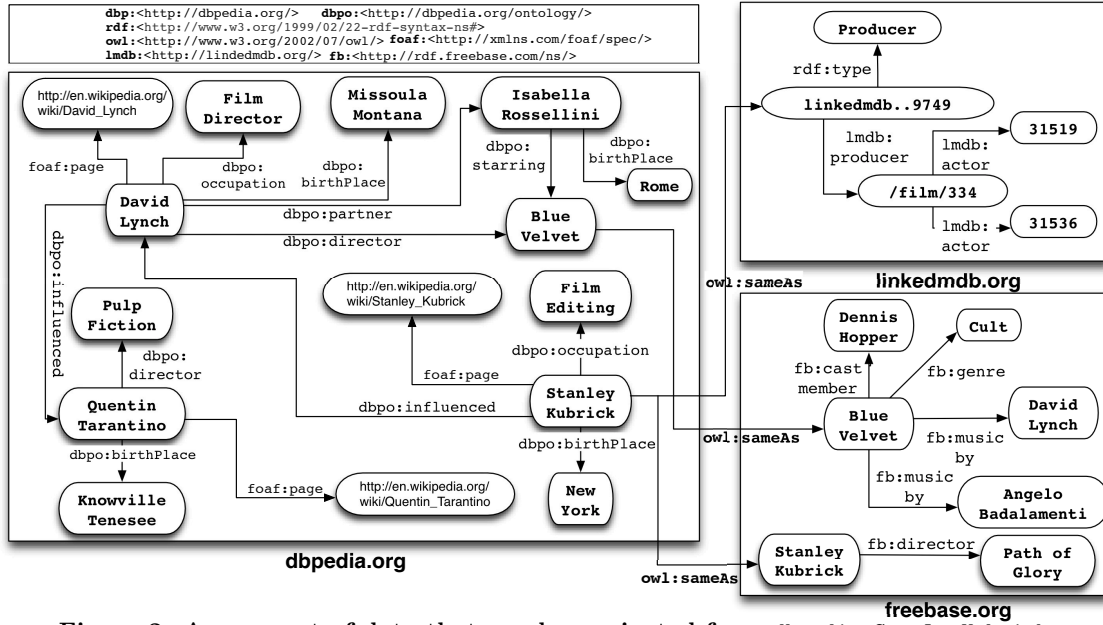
dbp:<http://dbpedia.org/> dbpo:<http://dbpedia.org/ontology/>
rdf:<http://www.w3.org/1999/02/22-rdf-syntax-ns#>
owl:<http://www.w3.org/2002/07/owl/> foaf:<http://xmlns.com/foaf/spec/>
lmdb:<http://lindedmdb.org/> fb:<http://rdf.freebase.com/ns/>

http://en.wikipedia.org/wiki/David_Lynch
Film Director
Missoula Montana
Isabella Rossellini
foaf:page
dbpo: occupation
dbpo: birthPlace
dbpo: starring
dbpo: birthPlace
Rome
David Lynch
dbpo:partner
Blue Velvet
dbpo:director
dbpo:influenced
http://en.wikipedia.org/wiki/Stanley_Kubrick
Film Editing
Pulp Fiction
dbpo:occupation
dbpo: director
foaf:page
Quentin Tarantino
dbpo:influenced
Stanley Kubrick
dbpo:birthPlace
dbpo:birthPlace
foaf:page
http://en.wikipedia.org/wiki/Quentin_Tarantino
Knowville Tenesee
New York
dbpedia.org

Producer
rdf:type
linkedmdb..9749
lmdb: producer
lmdb: actor
31519
/film/334
lmdb: actor
31536
linkedmdb.org

owl:sameAs
owl:sameAs
owl:sameAs

Dennis Hopper
Cult
fb:cast member
fb:genre
Blue Velvet
David Lynch
fb:music by
fb:music by
Angelo Badalamenti
Stanley Kubrick
fb:director
Path of Glory
freebase.org

Figure 2: A segment of data that can be projected from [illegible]